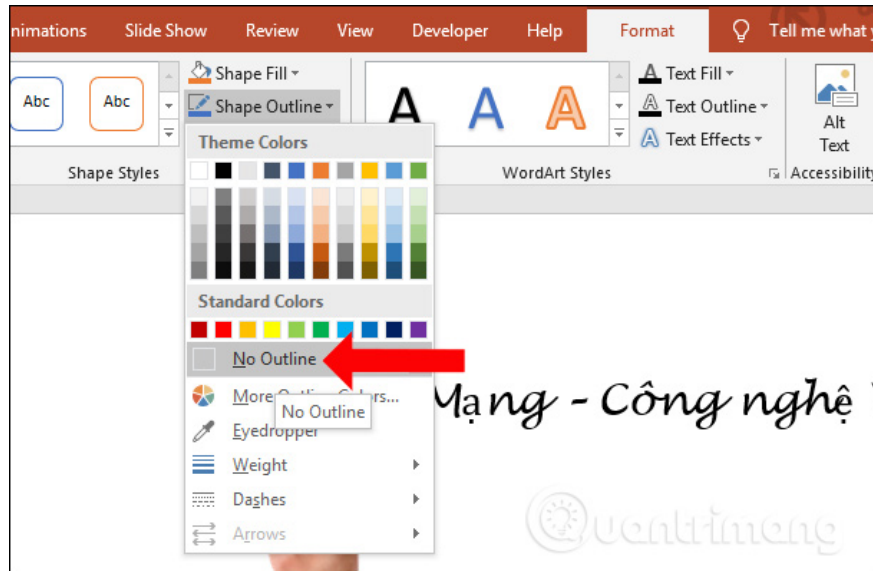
nimations Slide Show Review View Developer Help Format Tell me what y

Abc Abc

Shape Fill

Shape Outline

Shape Styles

A A A

Text Fill

Text Outline

Text Effects

WordArt Styles

Alt Text

Accessibility

Theme Colors

Standard Colors

No Outline

More Outline Colors...

No Outline

Eyedropper

Weight

Dashes

Arrows

Mạng - Công nghệ

uantrimang